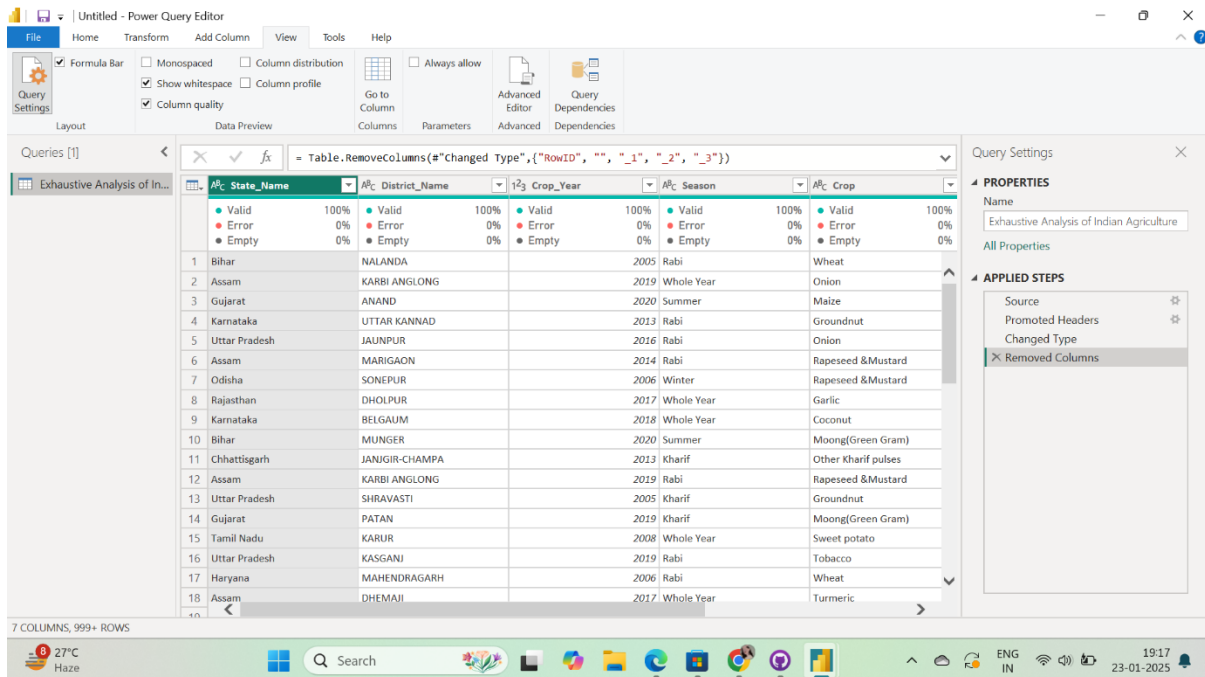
Untitled - Power Query Editor

File Home Transform Add Column View Tools Help

Query Settings
Formula Bar
Layout
Monospaced
Show whitespace
Column quality
Column distribution
Column profile
Data Preview
Go to Column
Columns
Always allow
Parameters
Advanced Editor
Advanced
Query Dependencies
Dependencies

Queries [1]
Exhaustive Analysis of In...

= Table.RemoveColumns(#"Changed Type",{"RowID", "", "_1", "_2", "_3"})

| | State_Name | District_Name | Crop_Year | Season | Crop |
|---|---|---|---|---|---|
| | Valid 100% Error 0% Empty 0% | Valid 100% Error 0% Empty 0% | Valid 100% Error 0% Empty 0% | Valid 100% Error 0% Empty 0% | Valid 100% Error 0% Empty 0% |
| 1 | Bihar | NALANDA | 2005 | Rabi | Wheat |
| 2 | Assam | KARBI ANGLONG | 2019 | Whole Year | Onion |
| 3 | Gujarat | ANAND | 2020 | Summer | Maize |
| 4 | Karnataka | UTTAR KANNAD | 2013 | Rabi | Groundnut |
| 5 | Uttar Pradesh | JAUNPUR | 2016 | Rabi | Onion |
| 6 | Assam | MARIGAON | 2014 | Rabi | Rapeseed &Mustard |
| 7 | Odisha | SONEPUR | 2006 | Winter | Rapeseed &Mustard |
| 8 | Rajasthan | DHOLPUR | 2017 | Whole Year | Garlic |
| 9 | Karnataka | BELGAUM | 2018 | Whole Year | Coconut |
| 10 | Bihar | MUNGER | 2020 | Summer | Moong(Green Gram) |
| 11 | Chhattisgarh | JANJGIR-CHAMPA | 2013 | Kharif | Other Kharif pulses |
| 12 | Assam | KARBI ANGLONG | 2019 | Rabi | Rapeseed &Mustard |
| 13 | Uttar Pradesh | SHRAVASTI | 2005 | Kharif | Groundnut |
| 14 | Gujarat | PATAN | 2019 | Kharif | Moong(Green Gram) |
| 15 | Tamil Nadu | KARUR | 2008 | Whole Year | Sweet potato |
| 16 | Uttar Pradesh | KASGANJ | 2019 | Rabi | Tobacco |
| 17 | Haryana | MAHENDRAGARH | 2006 | Rabi | Wheat |
| 18 | Assam | DHEMAJI | 2017 | Whole Year | Turmeric |

Query Settings
PROPERTIES
Name
Exhaustive Analysis of Indian Agriculture
All Properties
APPLIED STEPS
Source
Promoted Headers
Changed Type
Removed Columns

7 COLUMNS, 999+ ROWS

27°C Haze
Search
ENG IN
19:17
23-01-2025